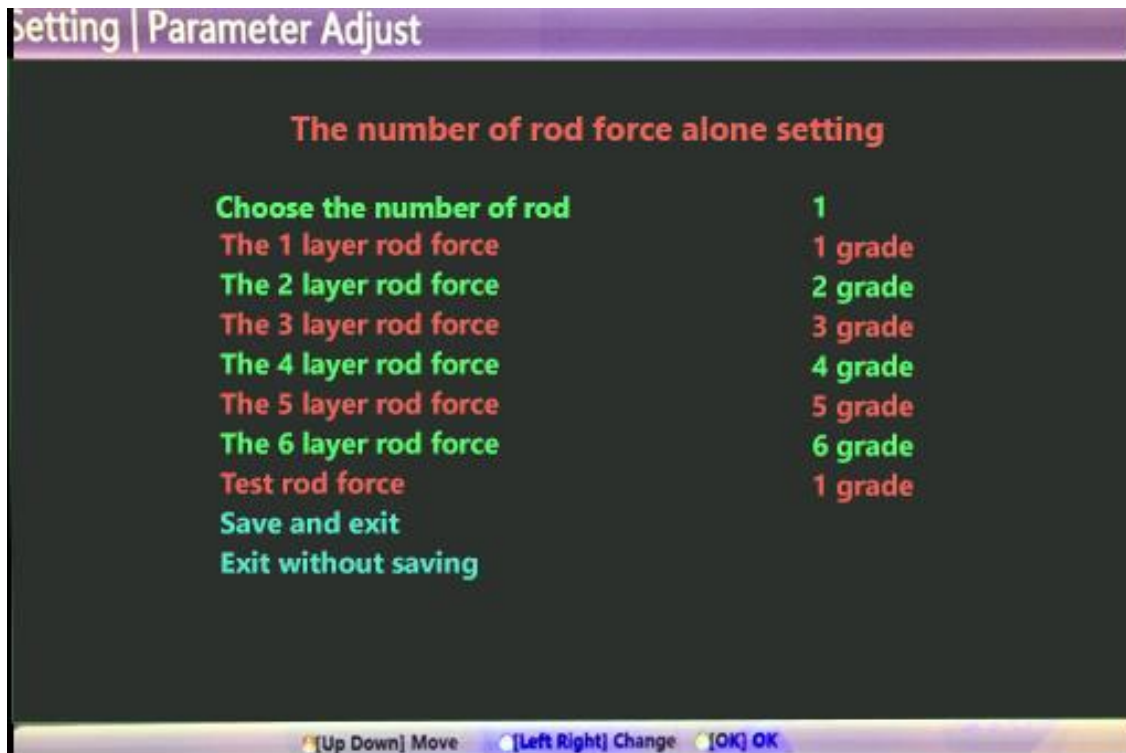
Setting | Parameter Adjust

The number of rod force alone setting

Choose the number of rod 1
The 1 layer rod force 1 grade
The 2 layer rod force 2 grade
The 3 layer rod force 3 grade
The 4 layer rod force 4 grade
The 5 layer rod force 5 grade
The 6 layer rod force 6 grade
Test rod force 1 grade
Save and exit
Exit without saving

[Up Down] Move [Left Right] Change [OK] OK